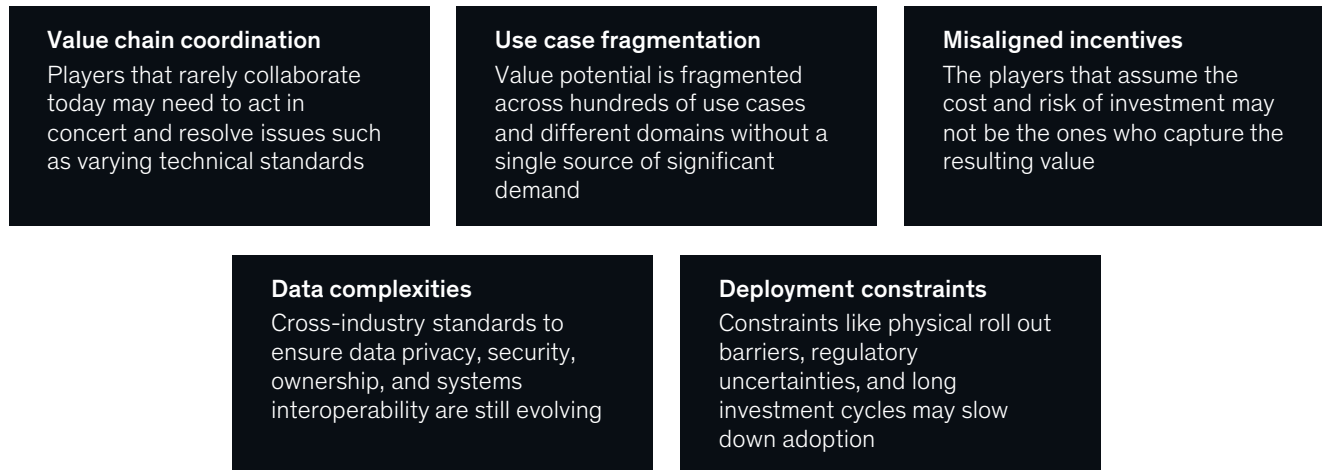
Value chain coordination
Players that rarely collaborate today may need to act in concert and resolve issues such as varying technical standards

Use case fragmentation
Value potential is fragmented across hundreds of use cases and different domains without a single source of significant demand

Misaligned incentives
The players that assume the cost and risk of investment may not be the ones who capture the resulting value

Data complexities
Cross-industry standards to ensure data privacy, security, ownership, and systems interoperability are still evolving

Deployment constraints
Constraints like physical roll out barriers, regulatory uncertainties, and long investment cycles may slow down adoption